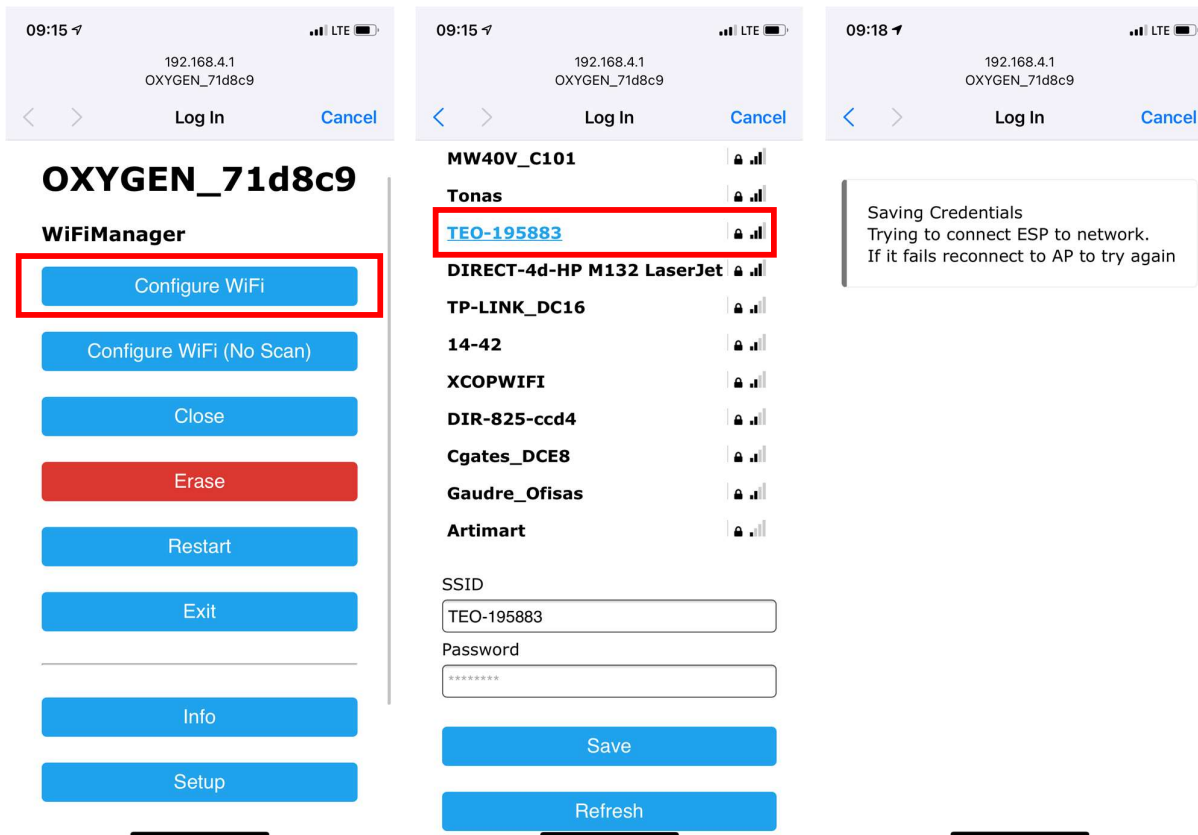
09:15
LTE
192.168.4.1
OXYGEN_71d8c9
Log In
Cancel

OXYGEN_71d8c9

WiFiManager

Configure WiFi

Configure WiFi (No Scan)

Close

Erase

Restart

Exit

Info

Setup

09:15
LTE
192.168.4.1
OXYGEN_71d8c9
Log In
Cancel

MW40V_C101
Tonas
TEO-195883
DIRECT-4d-HP M132 LaserJet
TP-LINK_DC16
14-42
XCOPWIFI
DIR-825-ccd4
Cgates_DCE8
Gaudre_Ofisas
Artimart

SSID
TEO-195883
Password
********

Save

Refresh

09:18
LTE
192.168.4.1
OXYGEN_71d8c9
Log In
Cancel

Saving Credentials
Trying to connect ESP to network.
If it fails reconnect to AP to try again